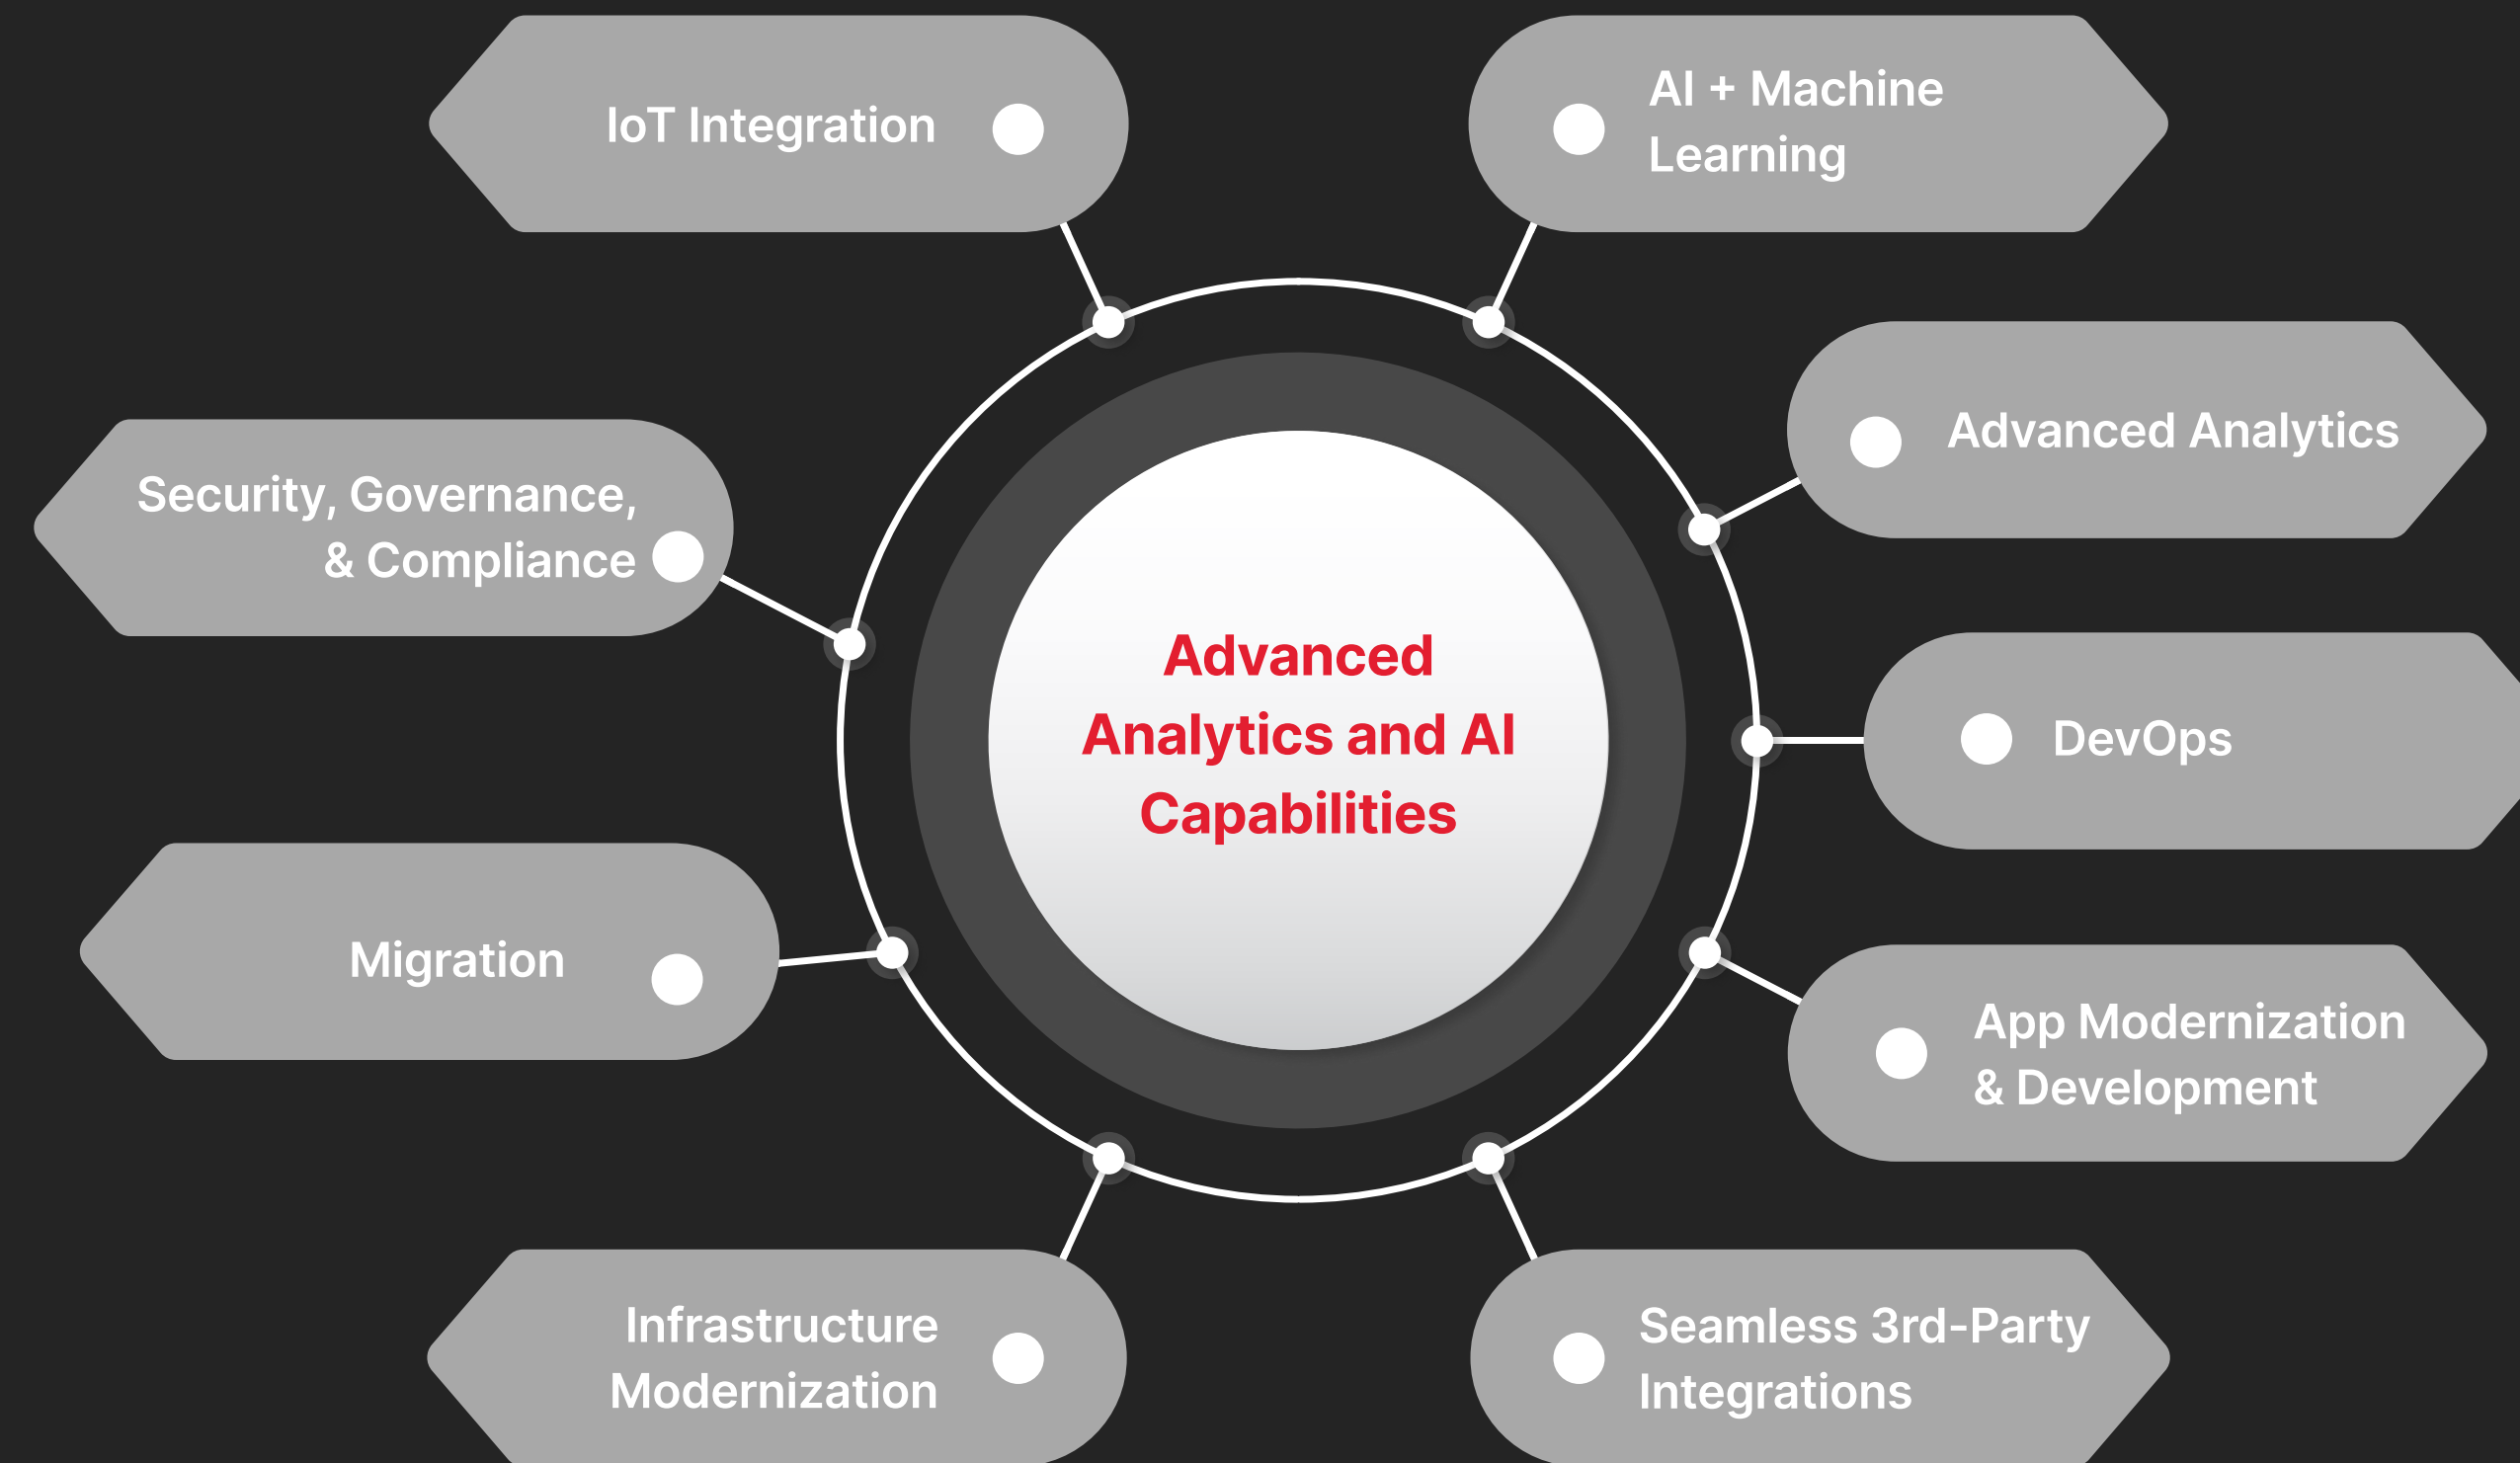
IoT Integration

AI + Machine Learning

Advanced Analytics

Security, Governance, & Compliance

Advanced Analytics and AI Capabilities

DevOps

Migration

App Modernization & Development

Infrastructure Modernization

Seamless 3rd-Party Integrations